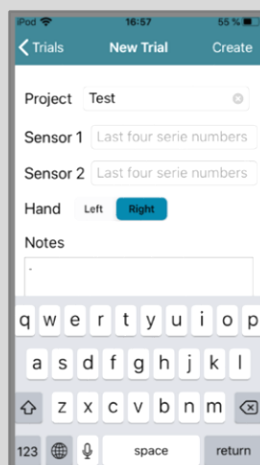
iPod 16:57 55 %

< Trials New Trial Create

Project Test

Sensor 1 Last four serie numbers

Sensor 2 Last four serie numbers

Hand Left Right

Notes

q w e r t y u i o p
a s d f g h j k l
z x c v b n m
123 space return